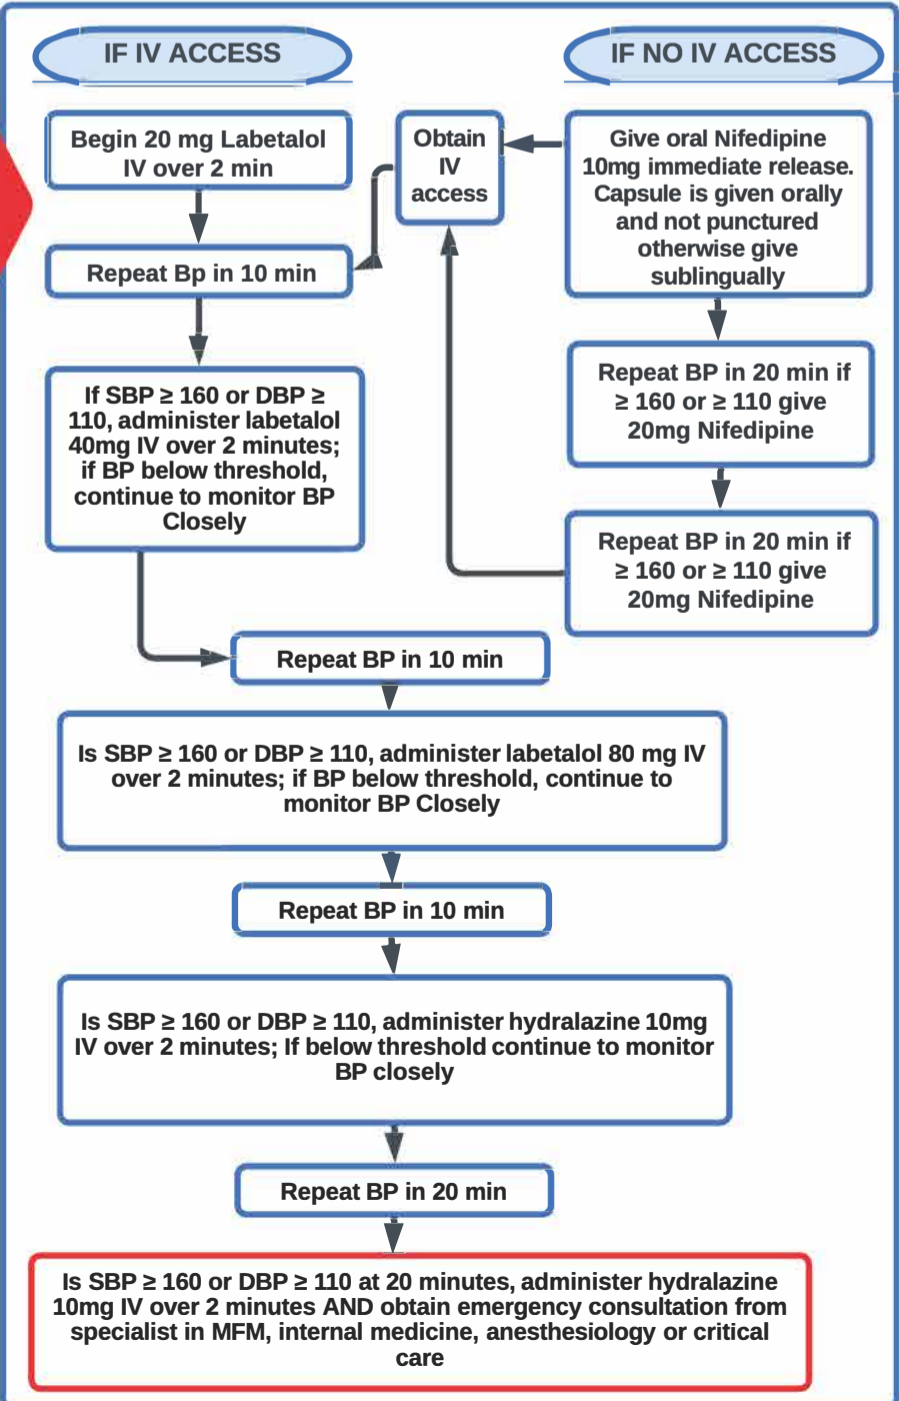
IF IV ACCESS

IF NO IV ACCESS

Begin 20 mg Labetalol IV over 2 min

Obtain IV access

Give oral Nifedipine 10mg immediate release. Capsule is given orally and not punctured otherwise give sublingually

Repeat Bp in 10 min

If SBP ≥ 160 or DBP ≥ 110, administer labetalol 40mg IV over 2 minutes; if BP below threshold, continue to monitor BP Closely

Repeat BP in 20 min if ≥ 160 or ≥ 110 give 20mg Nifedipine

Repeat BP in 20 min if ≥ 160 or ≥ 110 give 20mg Nifedipine

Repeat BP in 10 min

Is SBP ≥ 160 or DBP ≥ 110, administer labetalol 80 mg IV over 2 minutes; if BP below threshold, continue to monitor BP Closely

Repeat BP in 10 min

Is SBP ≥ 160 or DBP ≥ 110, administer hydralazine 10mg IV over 2 minutes; If below threshold continue to monitor BP closely

Repeat BP in 20 min

Is SBP ≥ 160 or DBP ≥ 110 at 20 minutes, administer hydralazine 10mg IV over 2 minutes AND obtain emergency consultation from specialist in MFM, internal medicine, anesthesiology or critical care